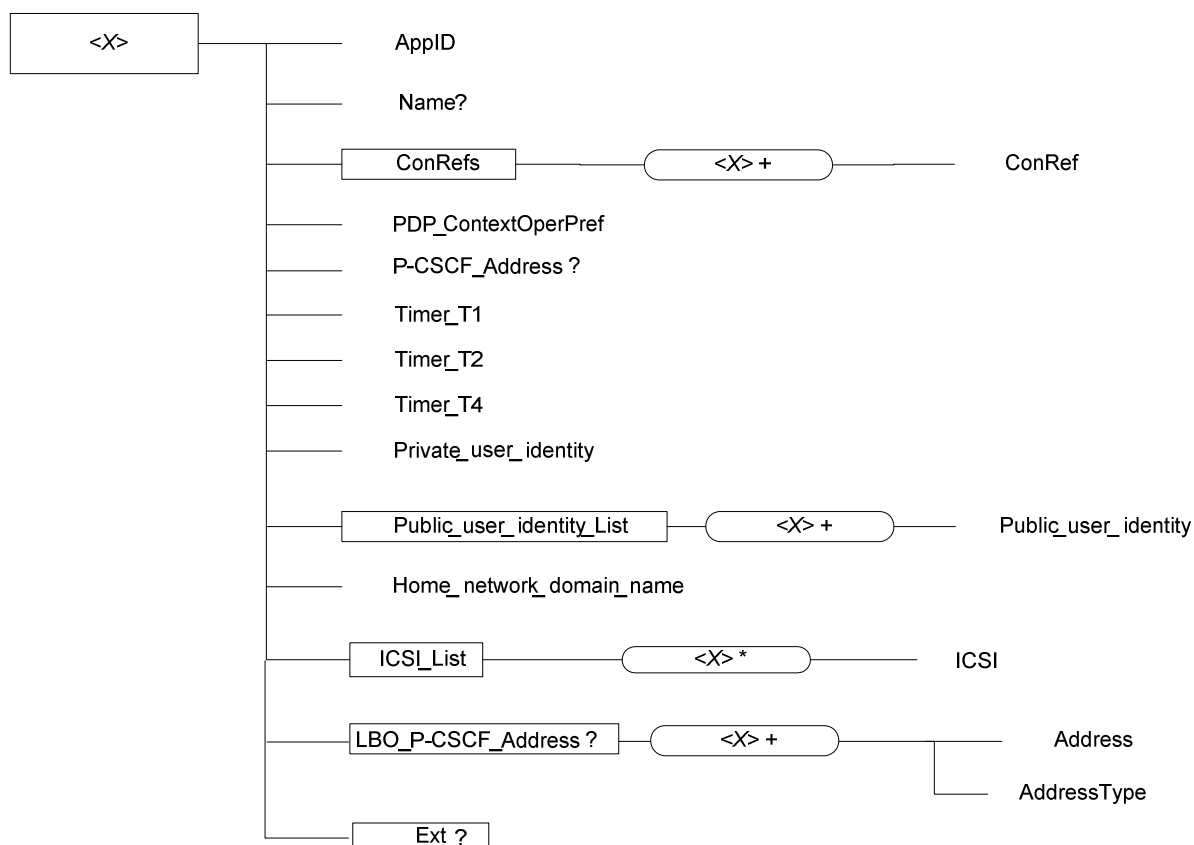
<X>

AppID

Name?

ConRefs

<X> +

ConRef

PDP_ContextOperPref

P-CSCF_Address ?

Timer_T1

Timer_T2

Timer_T4

Private_user_identity

Public_user_identity_List

<X> +

Public_user_ identity

Home_ network_domain_name

ICSI_List

<X> *

ICSI

LBO_P-CSCF_Address ?

<X> +

Address

AddressType

Ext ?